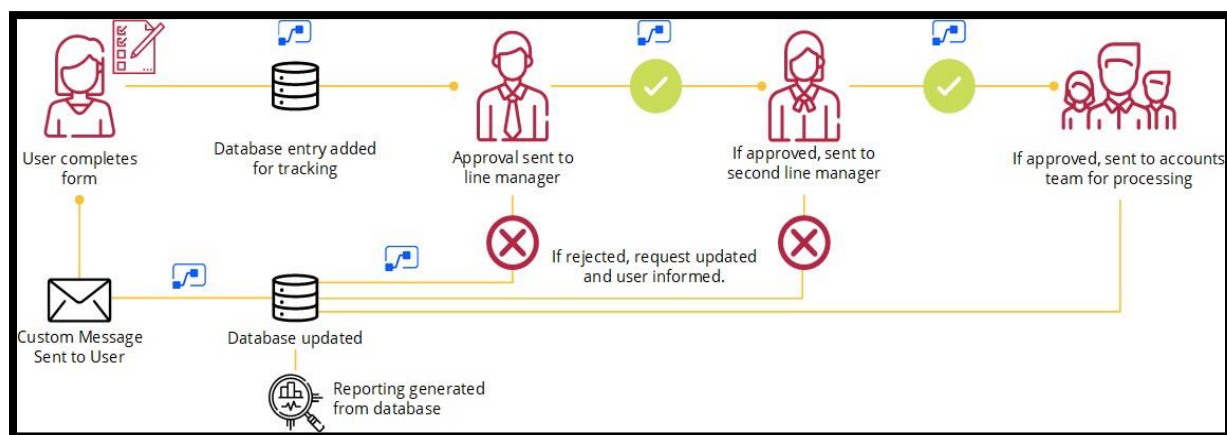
User completes form

Database entry added for tracking

Approval sent to line manager

If approved, sent to second line manager

If approved, sent to accounts team for processing

If rejected, request updated and user informed.

Custom Message Sent to User

Database updated

Reporting generated from database